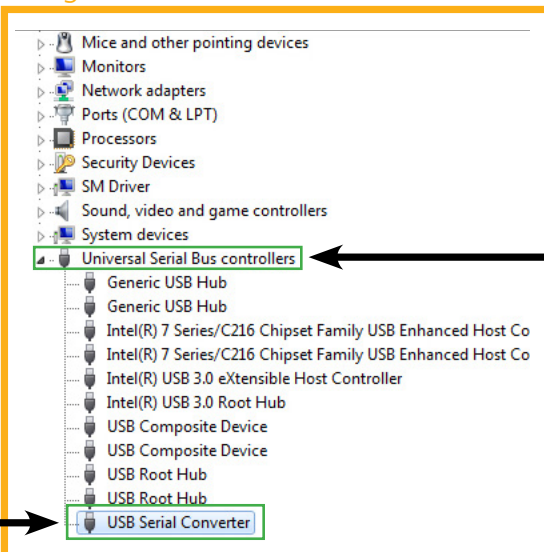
Mice and other pointing devices
Monitors
Network adapters
Ports (COM & LPT)
Processors
Security Devices
SM Driver
Sound, video and game controllers
System devices
Universal Serial Bus controllers
Generic USB Hub
Generic USB Hub
Intel(R) 7 Series/C216 Chipset Family USB Enhanced Host Co
Intel(R) 7 Series/C216 Chipset Family USB Enhanced Host Co
Intel(R) USB 3.0 eXtensible Host Controller
Intel(R) USB 3.0 Root Hub
USB Composite Device
USB Composite Device
USB Root Hub
USB Root Hub
USB Serial Converter